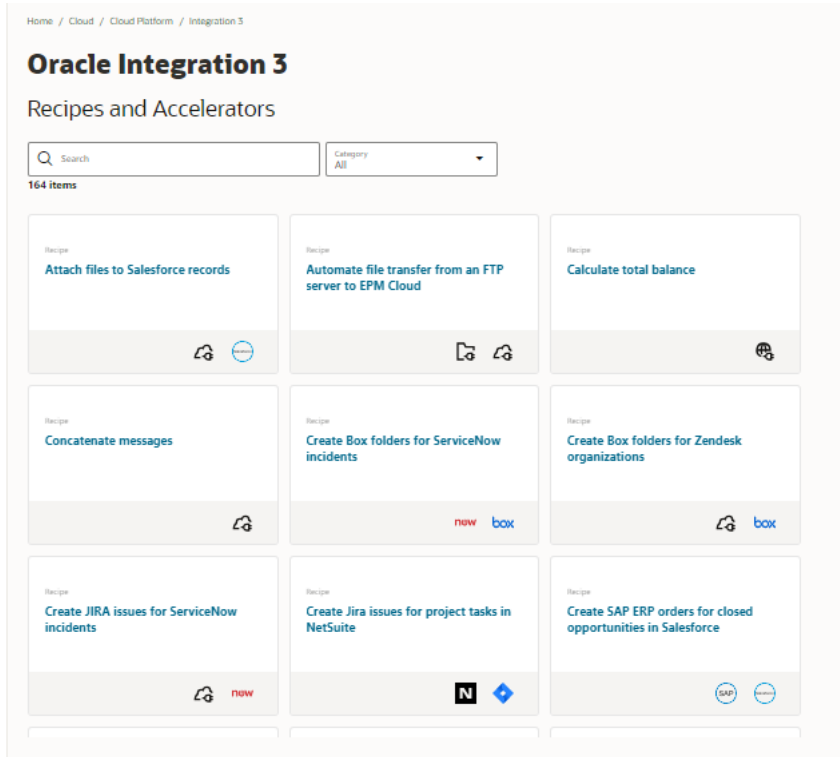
Home / Cloud / Cloud Platform / Integration 3

Oracle Integration 3

Recipes and Accelerators

Search

Category
All

164 items

Recipe
Attach files to Salesforce records

Recipe
Automate file transfer from an FTP server to EPM Cloud

Recipe
Calculate total balance

Recipe
Concatenate messages

Recipe
Create Box folders for ServiceNow incidents

new box

Recipe
Create Box folders for Zendesk organizations

box

Recipe
Create JIRA issues for ServiceNow incidents

new

Recipe
Create Jira issues for project tasks in NetSuite

N

Recipe
Create SAP ERP orders for closed opportunities in Salesforce

SAP